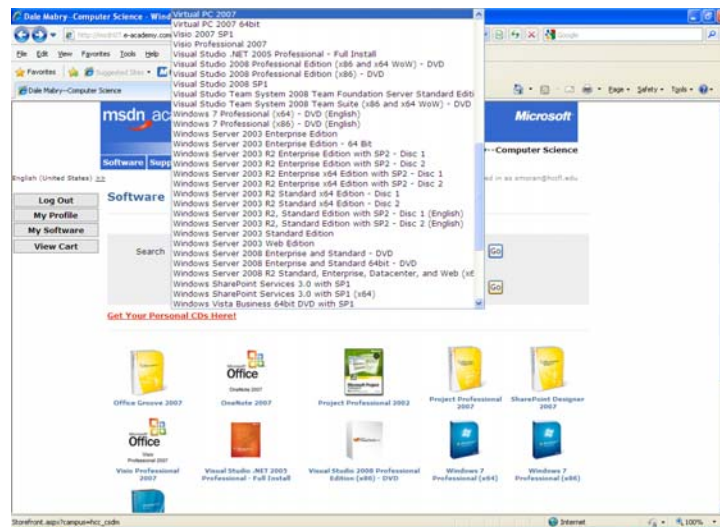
Dale Mabry--Computer Science - Wind

http://msdn07.e-academy.com

File Edit View Favorites Tools Help

Favorites Suggested Sites

Dale Mabry--Computer Science

Google

Page Safety Tools

Virtual PC 2007
Virtual PC 2007 64bit
Visio 2007 SP1
Visio Professional 2007
Visual Studio .NET 2005 Professional - Full Install
Visual Studio 2008 Professional Edition (x86 and x64 WoW) - DVD
Visual Studio 2008 Professional Edition (x86) - DVD
Visual Studio 2008 SP1
Visual Studio Team System 2008 Team Foundation Server Standard Editi
Visual Studio Team System 2008 Team Suite (x86 and x64 WoW) - DVD
Windows 7 Professional (x64) - DVD (English)
Windows 7 Professional (x86) - DVD (English)
Windows Server 2003 Enterprise Edition
Windows Server 2003 Enterprise Edition - 64 Bit
Windows Server 2003 R2 Enterprise Edition with SP2 - Disc 1
Windows Server 2003 R2 Enterprise Edition with SP2 - Disc 2
Windows Server 2003 R2 Enterprise x64 Edition with SP2 - Disc 1
Windows Server 2003 R2 Enterprise x64 Edition with SP2 - Disc 2
Windows Server 2003 R2 Standard x64 Edition - Disc 1
Windows Server 2003 R2 Standard x64 Edition - Disc 2
Windows Server 2003 R2, Standard Edition with SP2 - Disc 1 (English)
Windows Server 2003 R2, Standard Edition with SP2 - Disc 2 (English)
Windows Server 2003 Standard Edition
Windows Server 2003 Web Edition
Windows Server 2008 Enterprise and Standard - DVD
Windows Server 2008 Enterprise and Standard 64bit - DVD
Windows Server 2008 R2 Standard, Enterprise, Datacenter, and Web (x6
Windows SharePoint Services 3.0 with SP1
Windows SharePoint Services 3.0 with SP1 (x64)
Windows Vista Business 64bit DVD with SP1

msdn ac

Microsoft

Software Supp

--Computer Science

English (United States)

d in as emoran@hccfl.edu

Log Out
My Profile
My Software
View Cart

Software

Search

Go

Go

Get Your Personal CDs Here!

Office Groove 2007

Office OneNote 2007

OneNote 2007

Project Professional 2002

Project Professional 2007

SharePoint Designer 2007

Office Visio Professional 2007

Visio Professional 2007

Visual Studio .NET 2005 Professional - Full Install

Visual Studio 2008 Professional Edition (x86) - DVD

Windows 7 Professional (x64)

Windows 7 Professional (x86)

Storefront.aspx?campus=hcc_csdn

Internet

100%